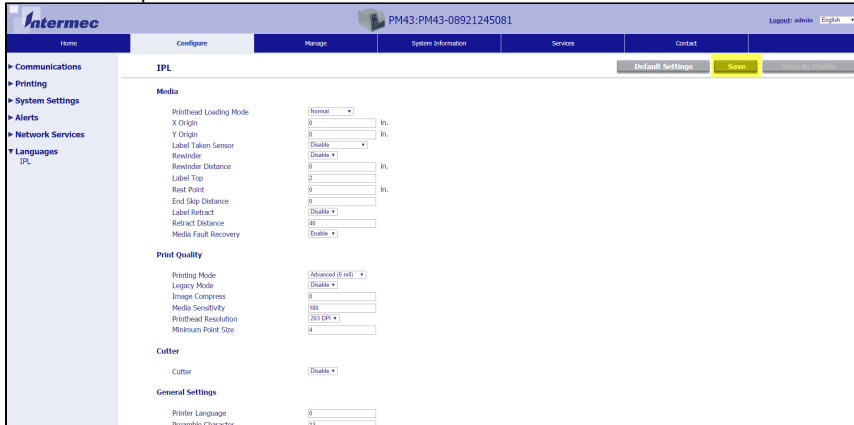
Intermec

PM43:PM43-08921245081

Logout: admin English

Home | Configure | Manage | System Information | Services | Contact

▶ Communications
▶ Printing
▶ System Settings
▶ Alerts
▶ Network Services
▼ Languages
IPL

IPL

Default Settings | Save | Save As Profile

Media

Printhead Loading Mode Normal
X Origin 0 in.
Y Origin 0 in.
Label Taken Sensor Disable
Rewinder Disable
Rewinder Distance 0 in.
Label Top 2
Rest Point 0 in.
End Skip Distance 0
Label Retract Disable
Retract Distance 40
Media Fault Recovery Enable

Print Quality

Printing Mode Advanced (5 mil)
Legacy Mode Disable
Image Compress 0
Media Sensitivity 180
Printhead Resolution 203 DPI
Minimum Point Size 4

Cutter

Cutter Disable

General Settings

Printer Language 0
Preamble Character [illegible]